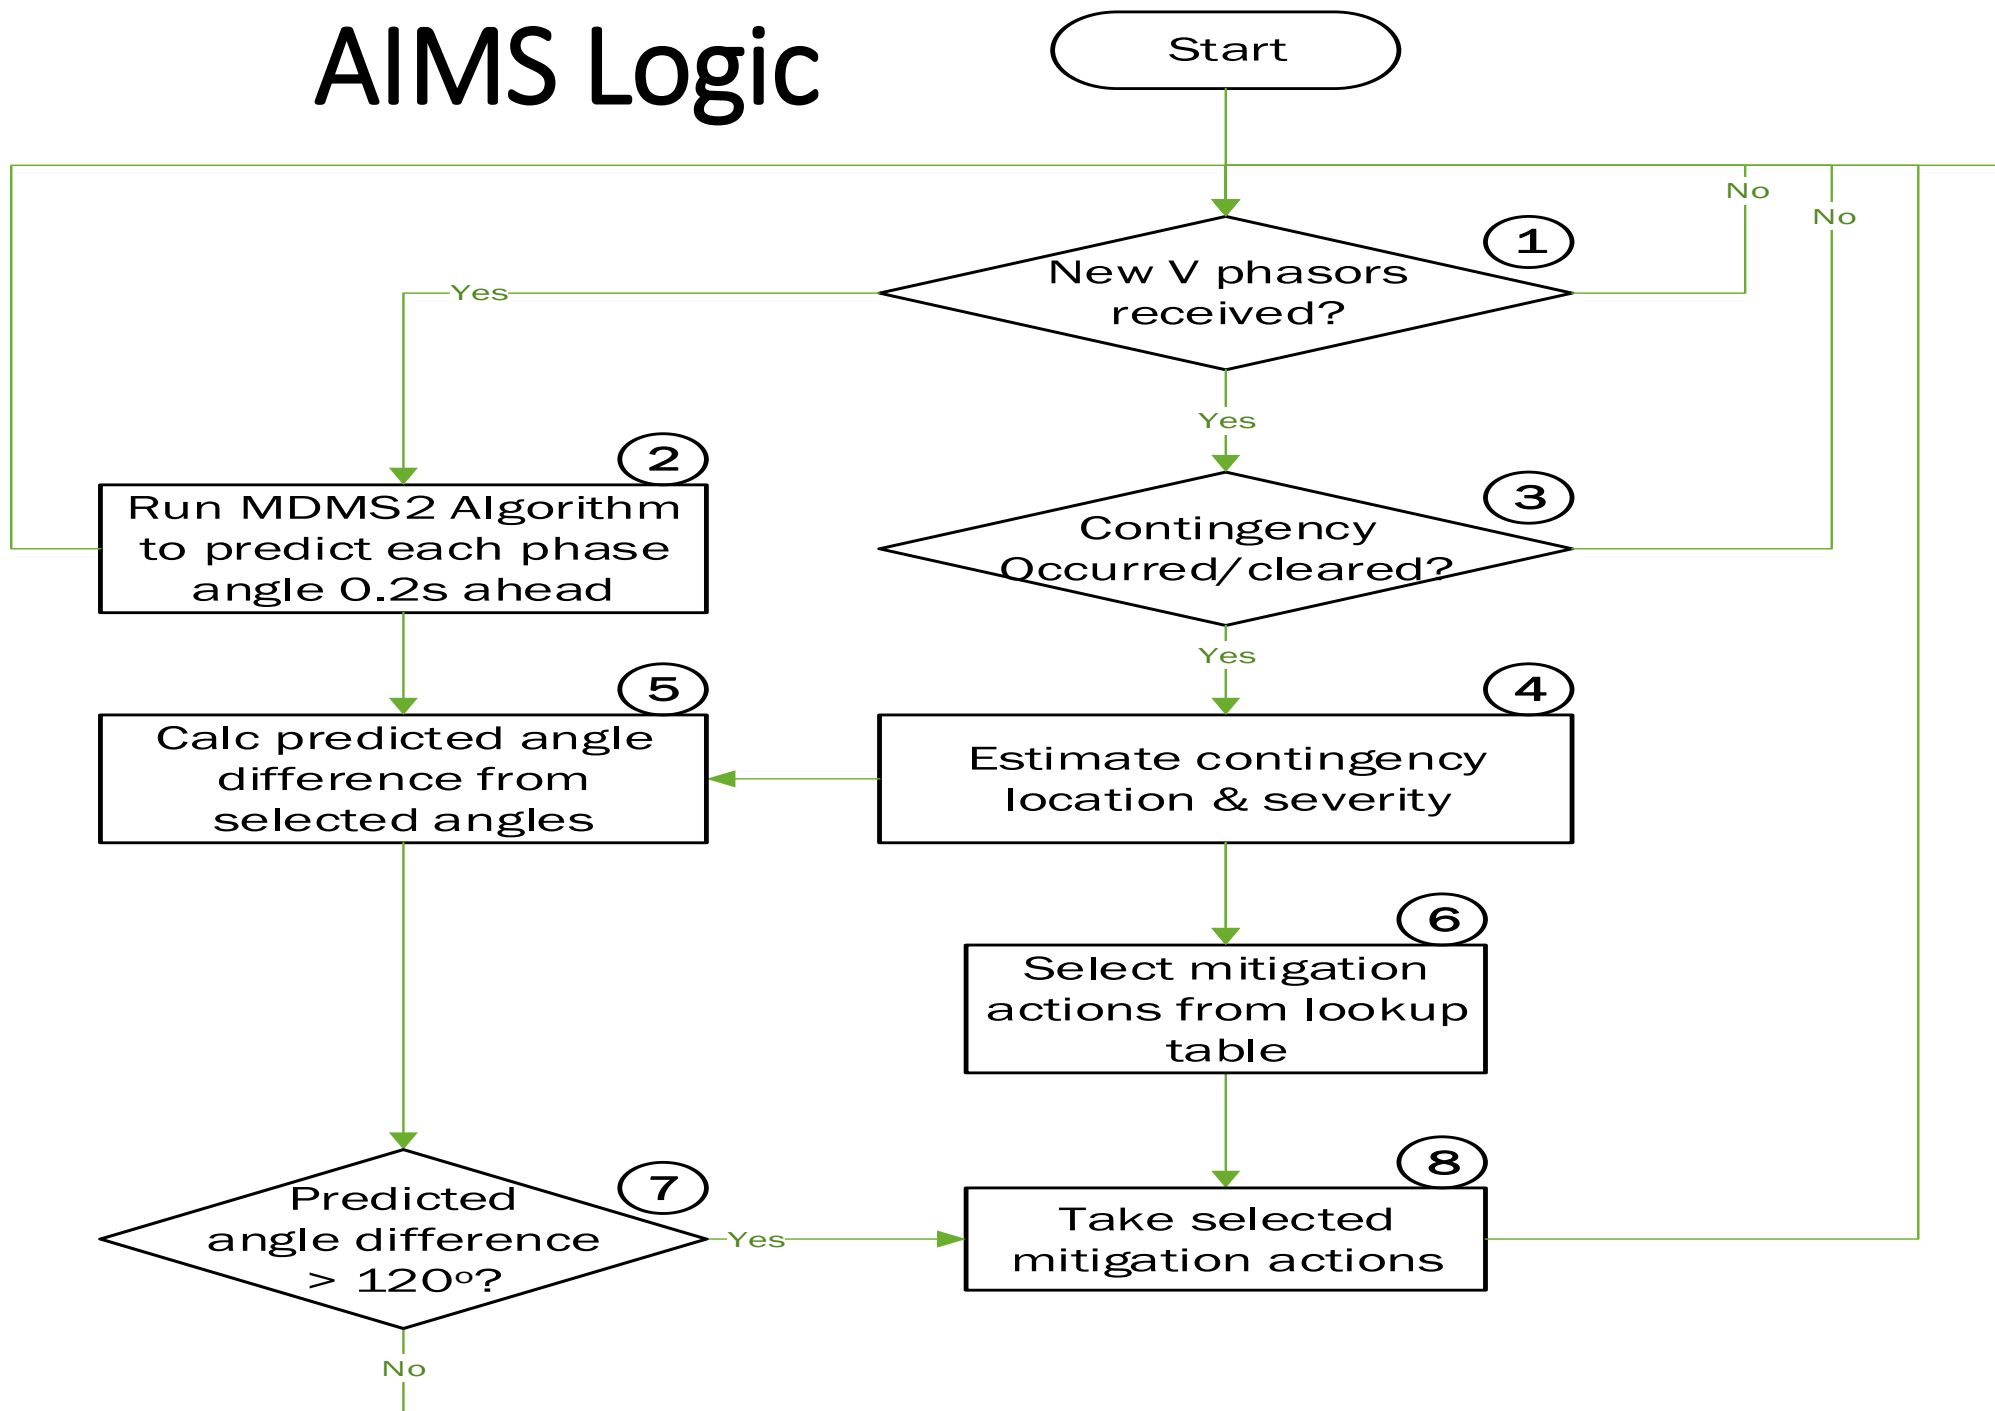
AIMS Logic

Start

No

No

1
New V phasors received?

Yes

Yes

2
Run MDMS2 Algorithm to predict each phase angle 0.2s ahead

3
Contingency Occurred/cleared?

Yes

5
Calc predicted angle difference from selected angles

4
Estimate contingency location & severity

6
Select mitigation actions from lookup table

7
Predicted angle difference > $120^o$?

Yes

8
Take selected mitigation actions

No